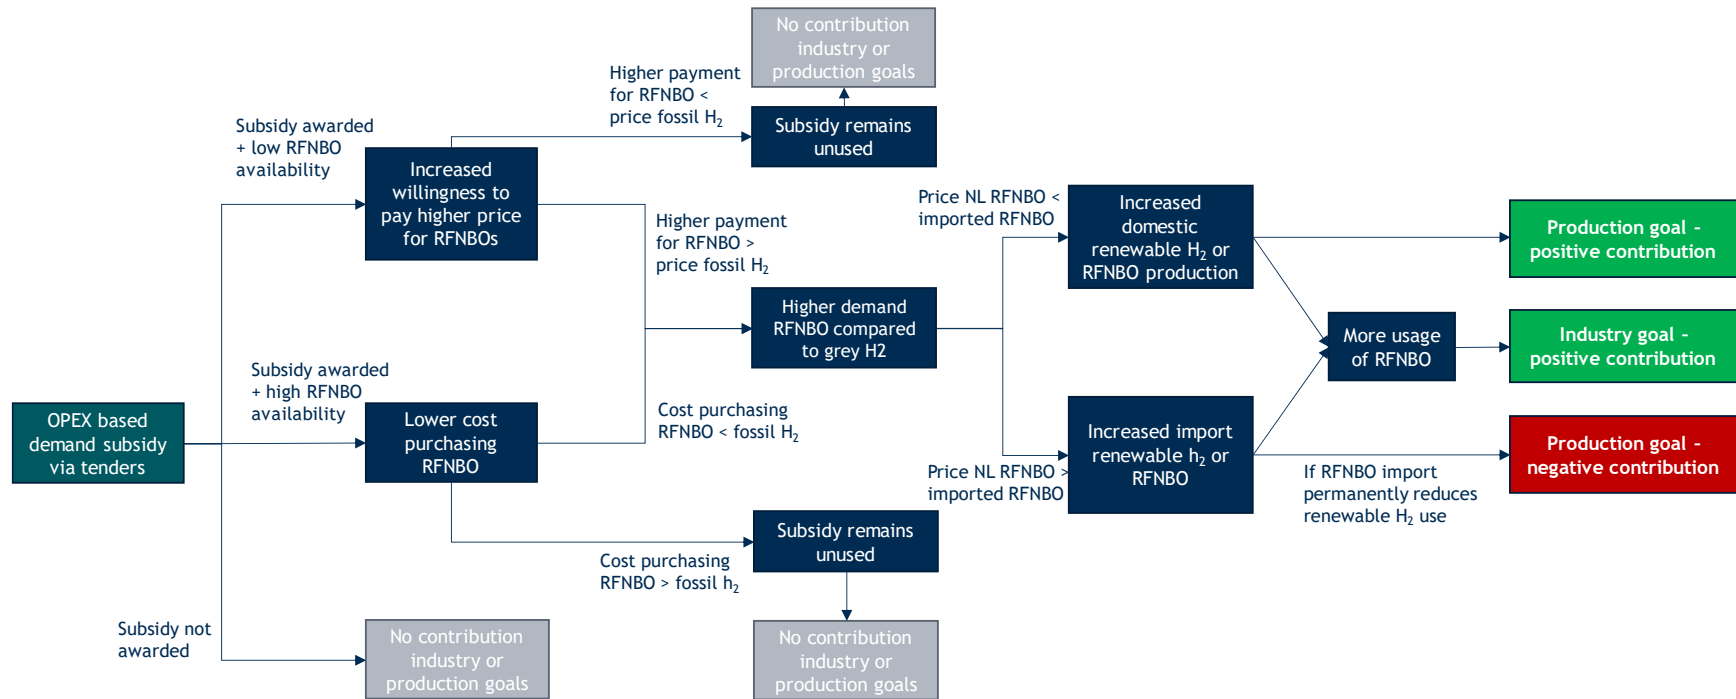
OPEX based demand subsidy via tenders

Subsidy awarded + low RFNBO availability

Increased willingness to pay higher price for RFNBOs

Higher payment for RFNBO < price fossil $H_2$

No contribution industry or production goals

Subsidy remains unused

Higher payment for RFNBO > price fossil $H_2$

Higher demand RFNBO compared to grey H2

Subsidy awarded + high RFNBO availability

Lower cost purchasing RFNBO

Cost purchasing RFNBO < fossil $H_2$

Cost purchasing RFNBO > fossil $h_2$

Subsidy remains unused

No contribution industry or production goals

Subsidy not awarded

No contribution industry or production goals

Price NL RFNBO < imported RFNBO

Increased domestic renewable $H_2$ or RFNBO production

Price NL RFNBO > imported RFNBO

Increased import renewable $h_2$ or RFNBO

More usage of RFNBO

Production goal - positive contribution

Industry goal - positive contribution

Production goal - negative contribution

If RFNBO import permanently reduces renewable $H_2$ use